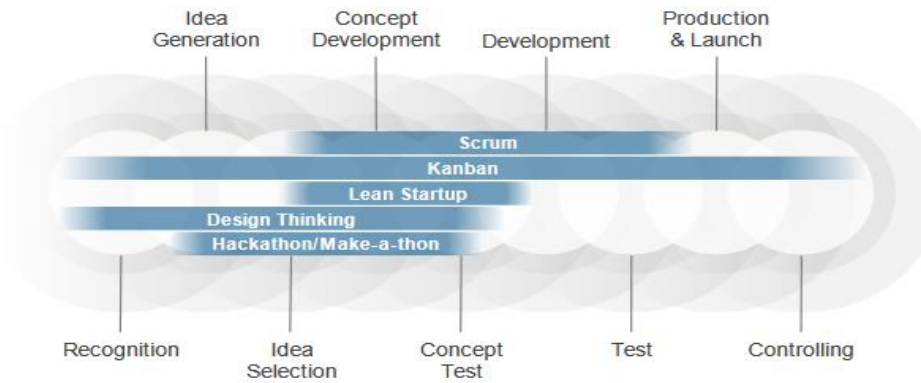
Idea Generation

Concept Development

Development

Production & Launch

Scrum

Kanban

Lean Startup

Design Thinking

Hackathon/Make-a-thon

Recognition

Idea Selection

Concept Test

Test

Controlling